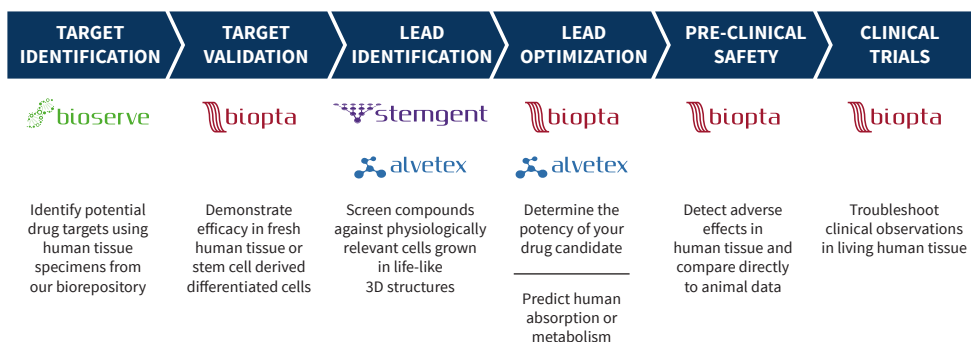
TARGET IDENTIFICATION

TARGET VALIDATION

LEAD IDENTIFICATION

LEAD OPTIMIZATION

PRE-CLINICAL SAFETY

CLINICAL TRIALS

bioserve

biopta

stemgent

alvetex

biopta

alvetex

biopta

biopta

Identify potential drug targets using human tissue specimens from our biorepository

Demonstrate efficacy in fresh human tissue or stem cell derived differentiated cells

Screen compounds against physiologically relevant cells grown in life-like 3D structures

Determine the potency of your drug candidate

Predict human absorption or metabolism

Detect adverse effects in human tissue and compare directly to animal data

Troubleshoot clinical observations in living human tissue